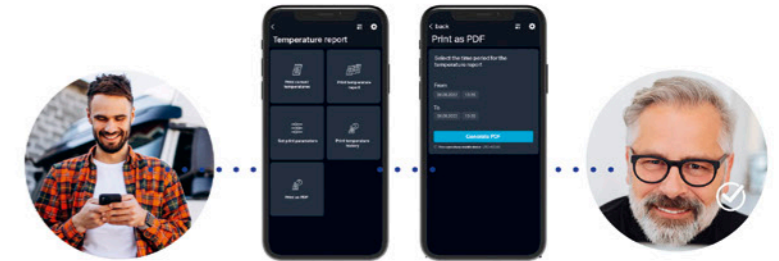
Temperature report

Print current temperatures

Print temperature report

Set print parameters

Print temperature history

Print as PDF

back

Print as PDF

Select the time period for the temperature report

From

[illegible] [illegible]

To

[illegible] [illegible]

Generate PDF

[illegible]